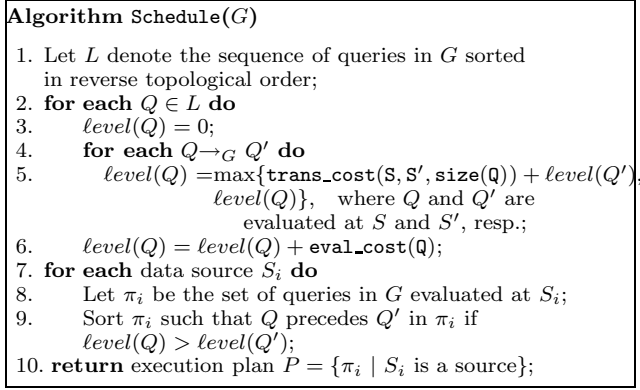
**Algorithm** Schedule($G$)

1. Let $L$ denote the sequence of queries in $G$ sorted in reverse topological order;
2. **for each** $Q \in L$ **do**
3. $\ell evel(Q) = 0$;
4. **for each** $Q \rightarrow_G Q'$ **do**
5. $\ell evel(Q) = \max\{\texttt{trans\_cost}(\texttt{S}, \texttt{S'}, \texttt{size}(\texttt{Q})) + \ell evel(Q'),$ $\ell evel(Q)\}$, where $Q$ and $Q'$ are evaluated at $S$ and $S'$, resp.;
6. $\ell evel(Q) = \ell evel(Q) + \texttt{eval\_cost}(\texttt{Q})$;
7. **for each** data source $S_i$ **do**
8. Let $\pi_i$ be the set of queries in $G$ evaluated at $S_i$;
9. Sort $\pi_i$ such that $Q$ precedes $Q'$ in $\pi_i$ if $\ell evel(Q) > \ell evel(Q')$;
10. **return** execution plan $P = \{\pi_i \mid S_i$ is a source$\}$;